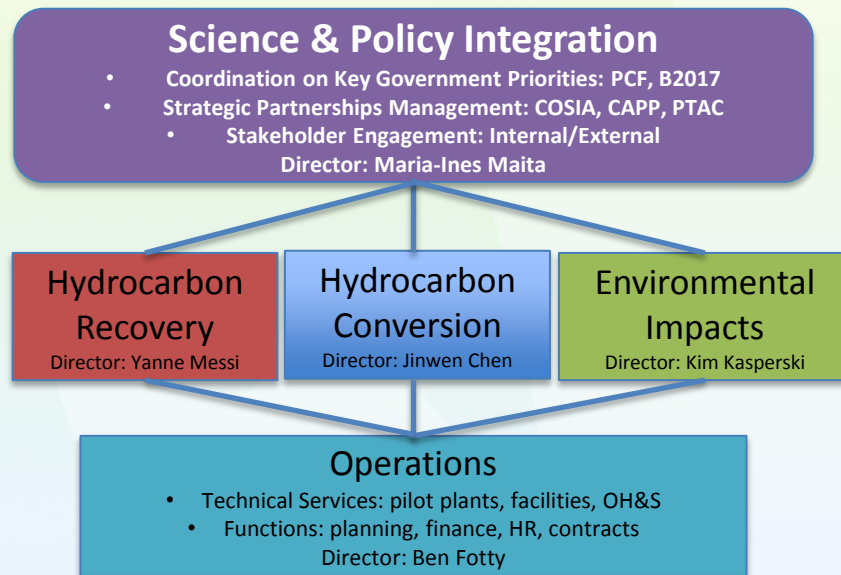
Science & Policy Integration

• Coordination on Key Government Priorities: PCF, B2017
• Strategic Partnerships Management: COSIA, CAPP, PTAC
• Stakeholder Engagement: Internal/External

Director: Maria-Ines Maita

Hydrocarbon Recovery
Director: Yanne Messi

Hydrocarbon Conversion
Director: Jinwen Chen

Environmental Impacts
Director: Kim Kasperski

Operations

• Technical Services: pilot plants, facilities, OH&S
• Functions: planning, finance, HR, contracts

Director: Ben Fotty